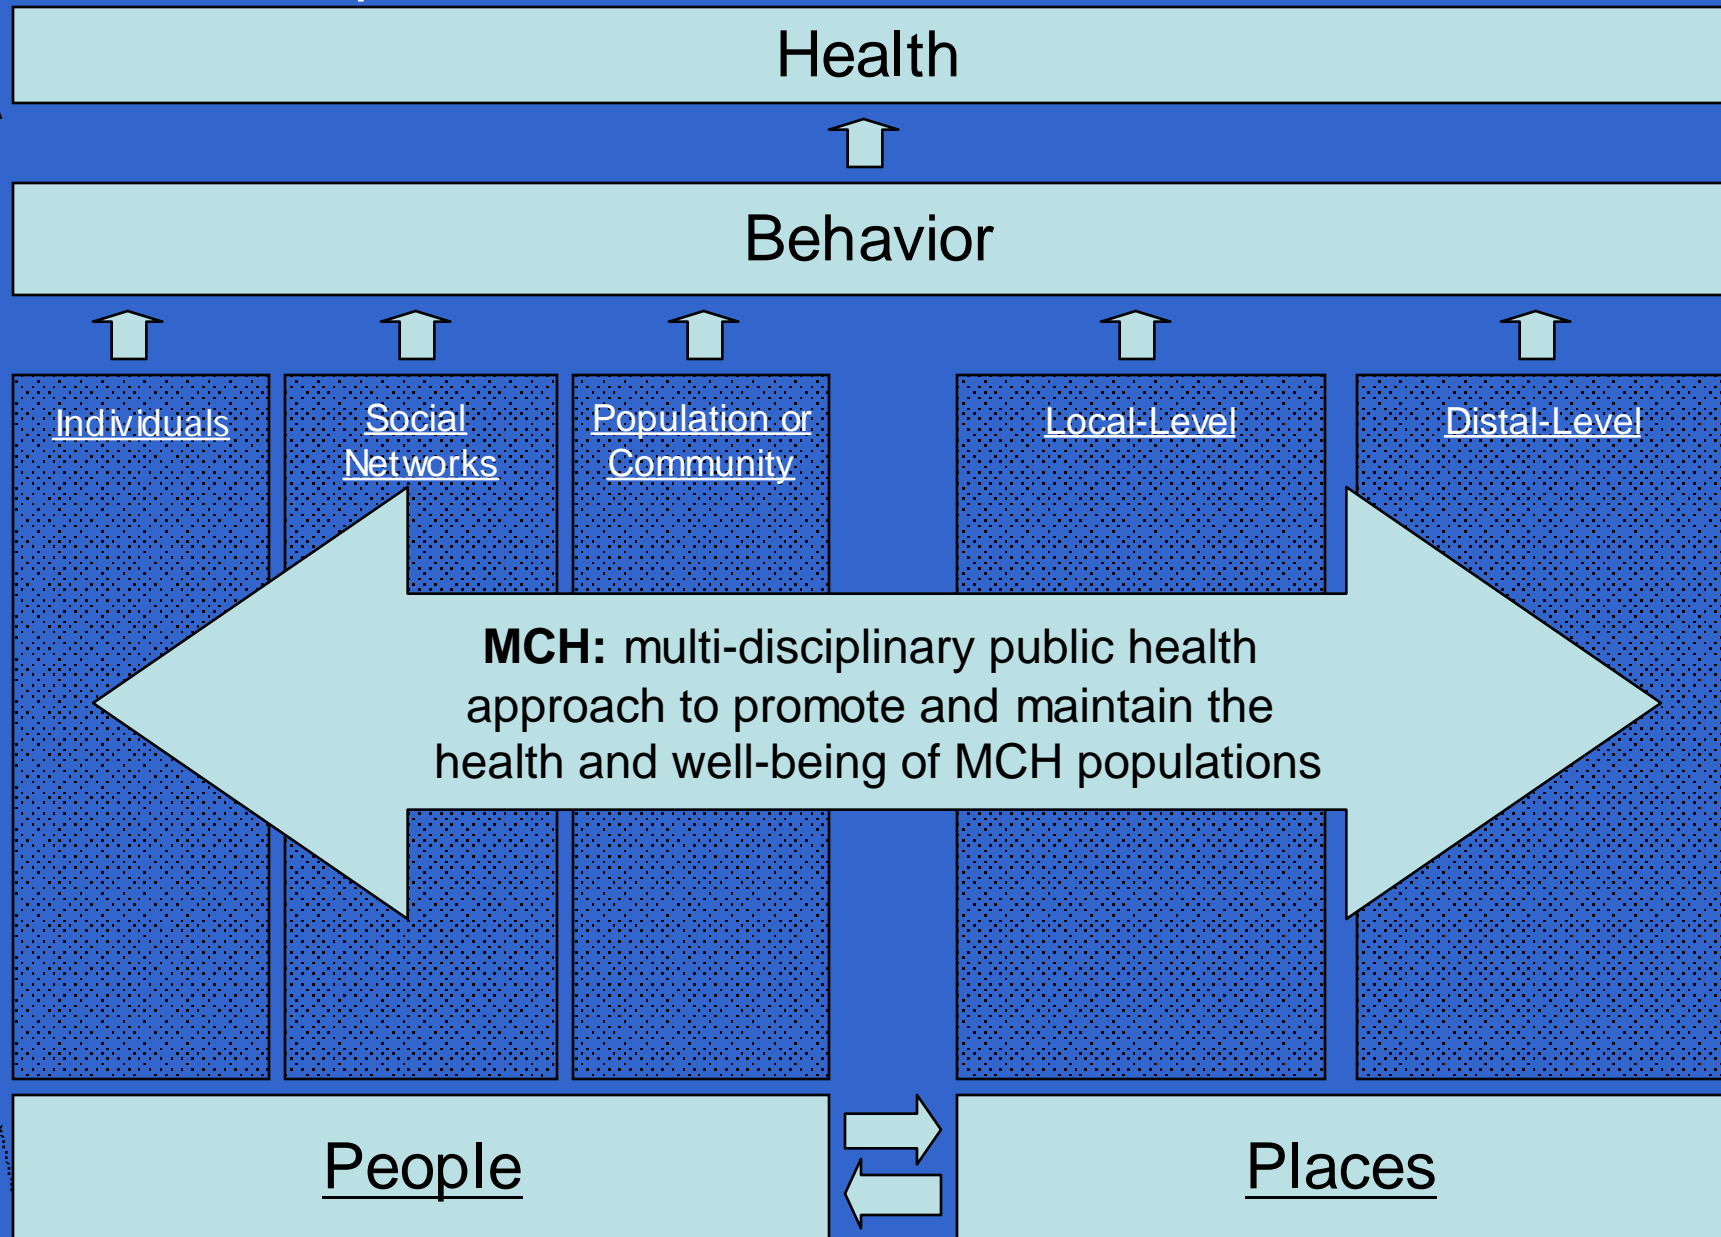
Health

Behavior

Individuals

Social Networks

Population or Community

Local-Level

Distal-Level

**MCH:** multi-disciplinary public health approach to promote and maintain the health and well-being of MCH populations

People

Places